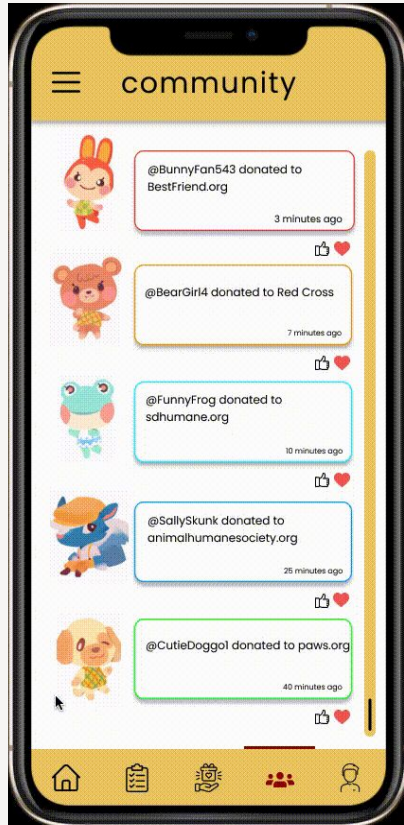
community

@BunnyFan543 donated to BestFriend.org

3 minutes ago

@BearGirl4 donated to Red Cross

7 minutes ago

@FunnyFrog donated to sdhumane.org

10 minutes ago

@SallySkunk donated to animalhumanesociety.org

25 minutes ago

@CutieDoggo1 donated to paws.org

40 minutes ago